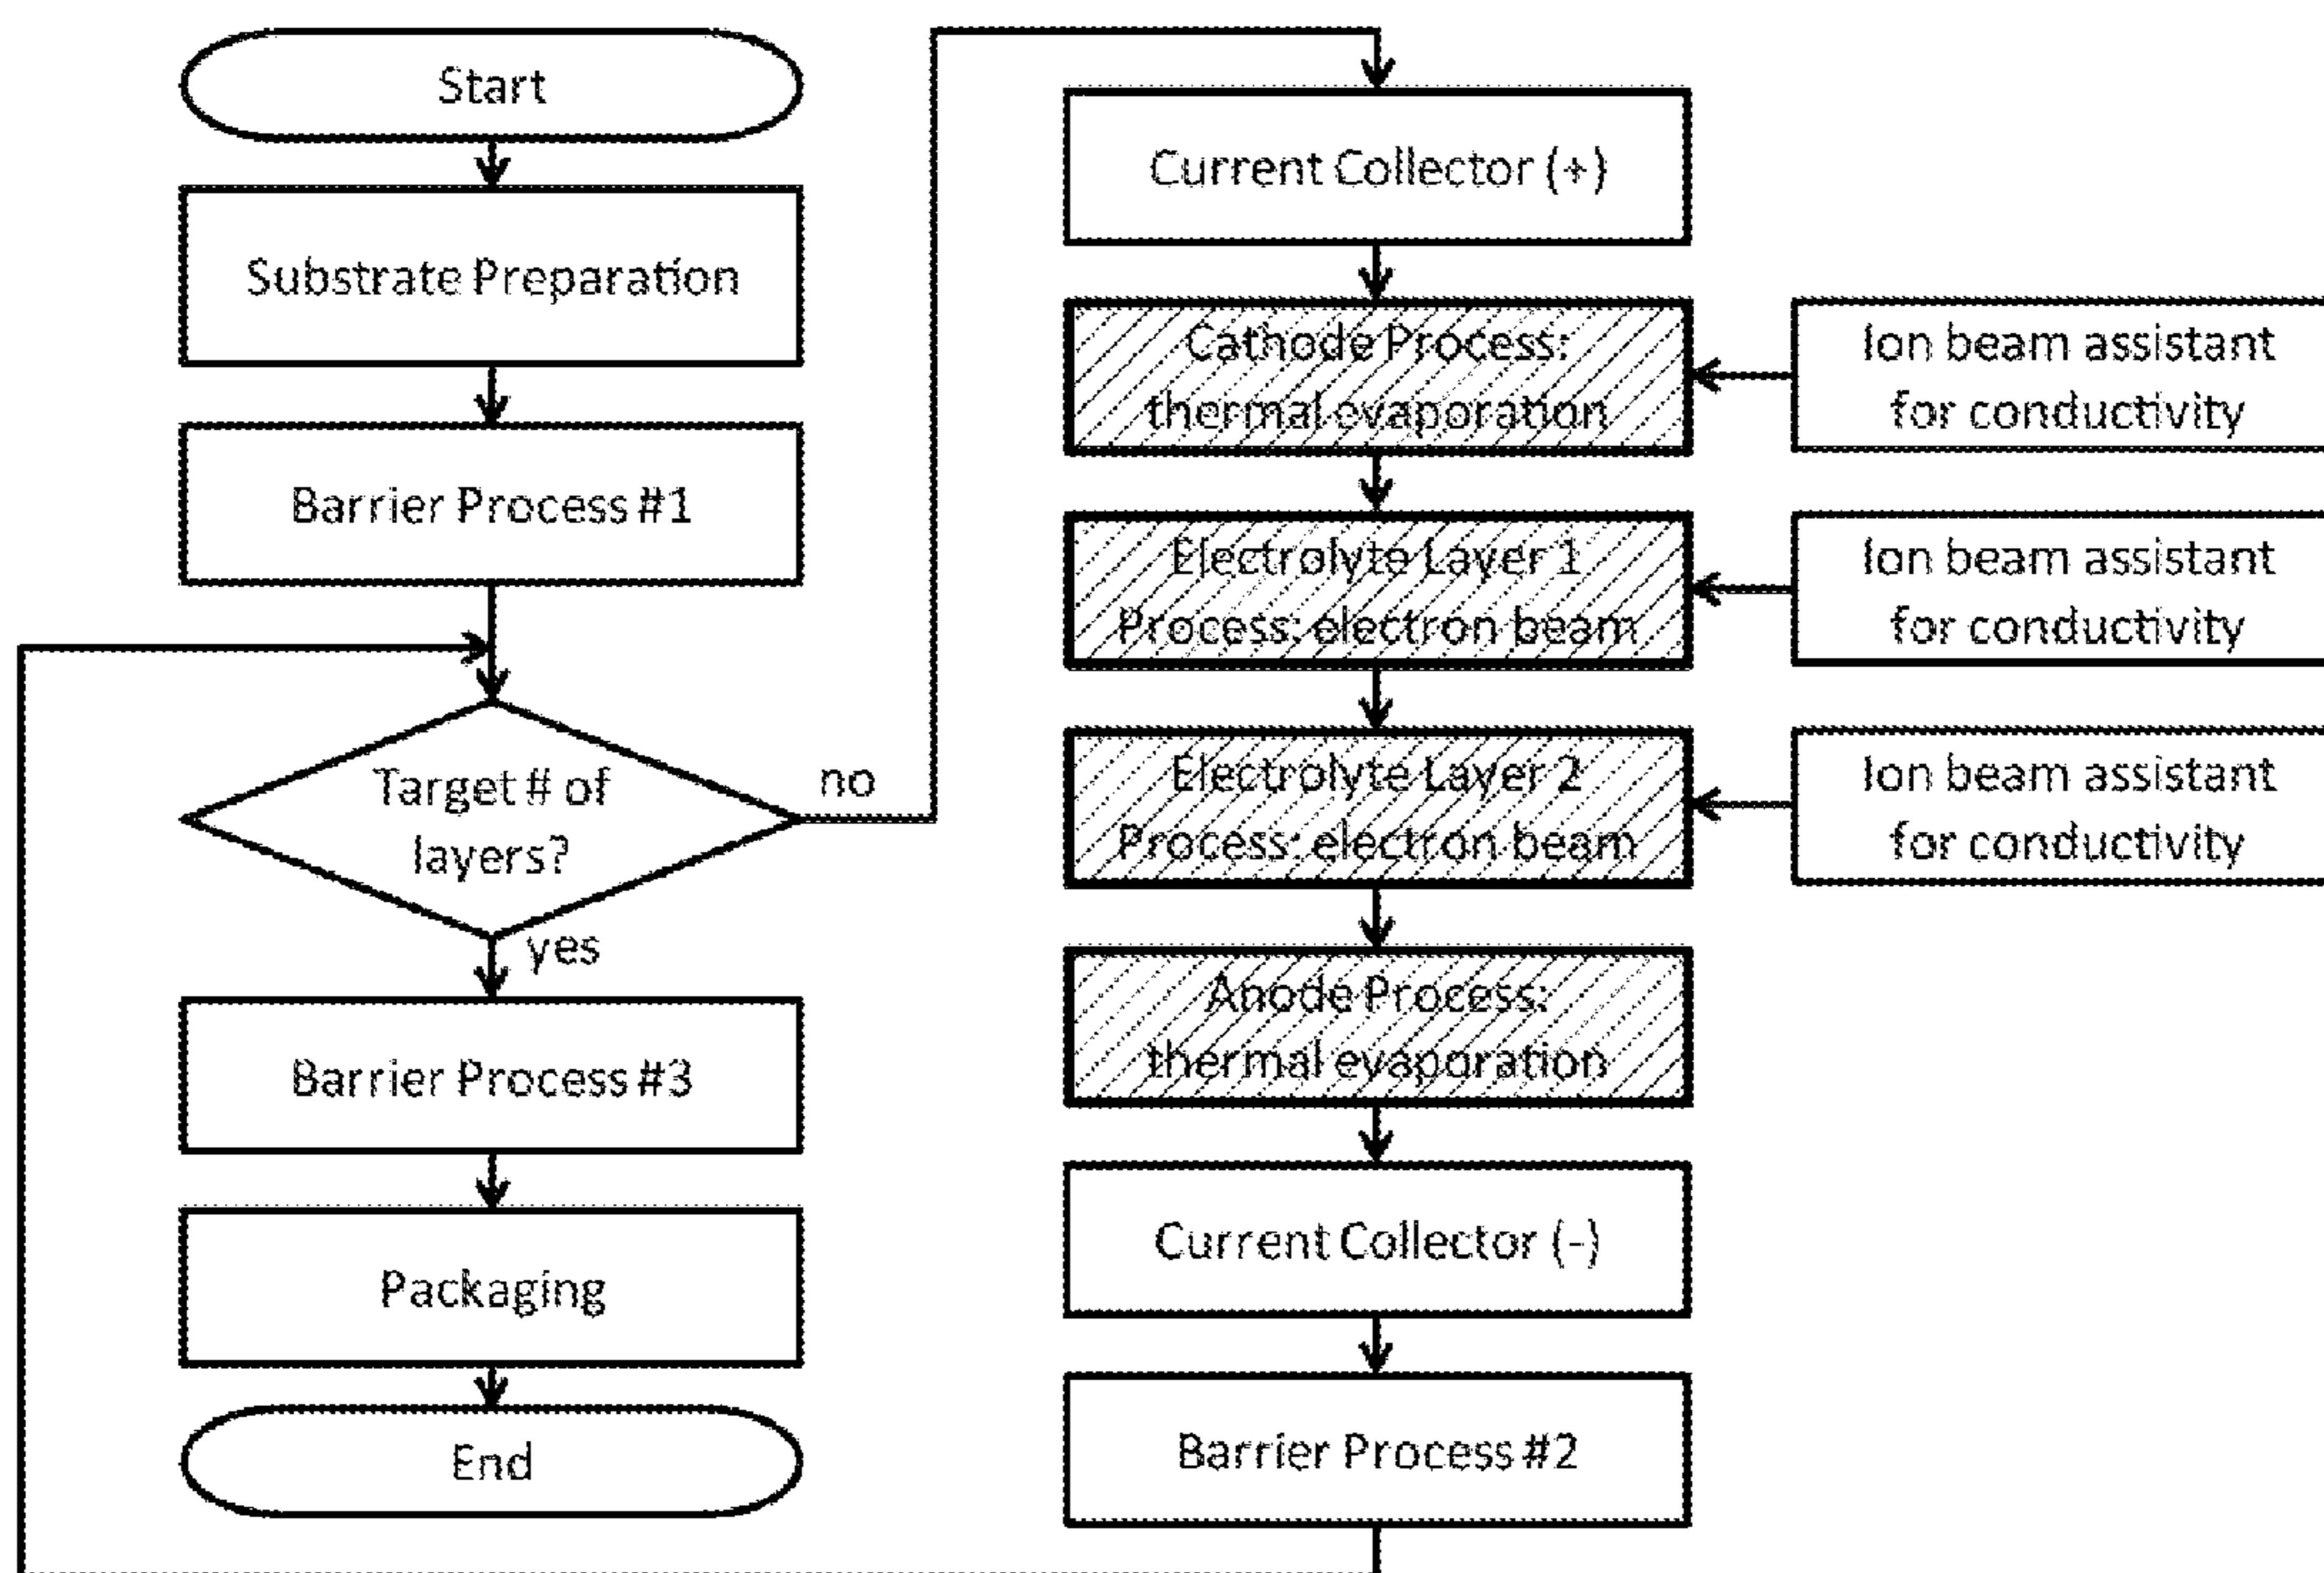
Start

Substrate Preparation

Barrier Process #1

Target # of layers?

no

yes

Barrier Process #3

Packaging

End

Current Collector (+)

Cathode Process: thermal evaporation

Ion beam assistant for conductivity

Electrolyte Layer 1 Process: electron beam

Ion beam assistant for conductivity

Electrolyte Layer 2 Process: electron beam

Ion beam assistant for conductivity

Anode Process: thermal evaporation

Current Collector (-)

Barrier Process #2